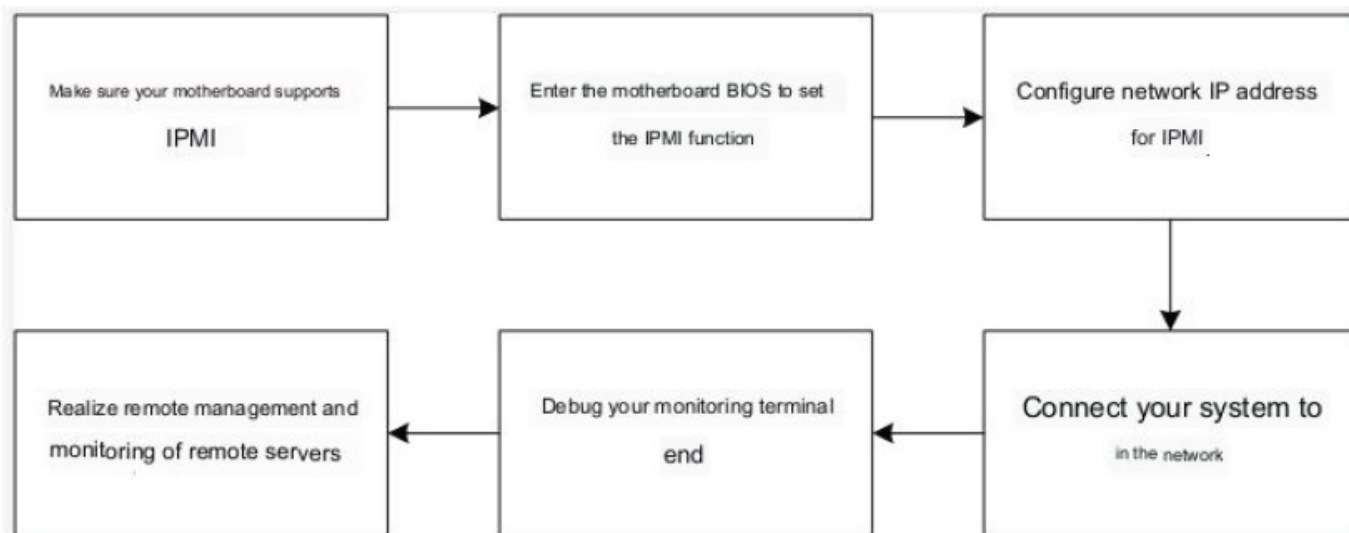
Make sure your motherboard supports IPMI

Enter the motherboard BIOS to set the IPMI function

Configure network IP address for IPMI

Connect your system to in the network

Debug your monitoring terminal end

Realize remote management and monitoring of remote servers